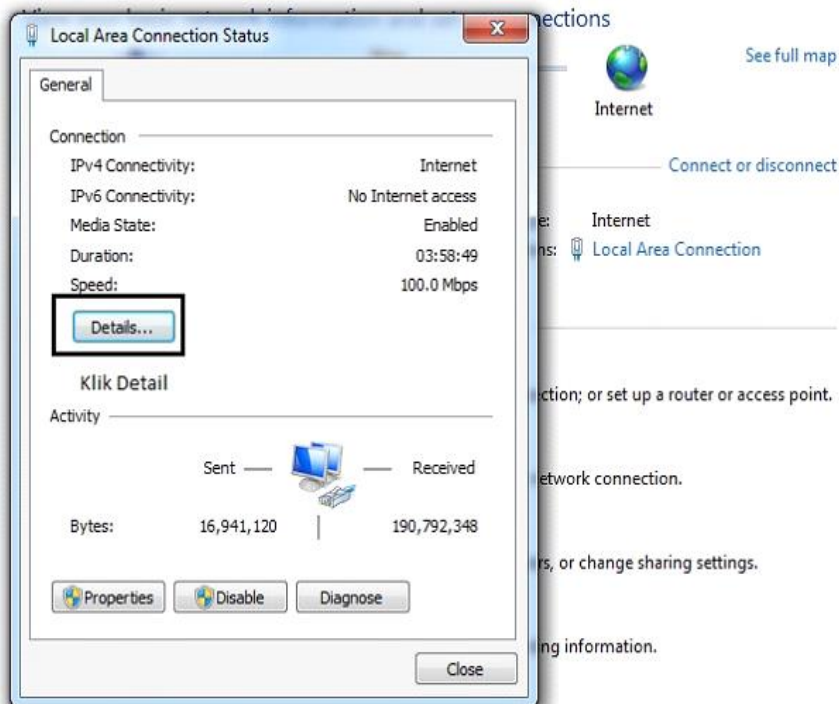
Local Area Connection Status

General

Connection
IPv4 Connectivity: Internet
IPv6 Connectivity: No Internet access
Media State: Enabled
Duration: 03:58:49
Speed: 100.0 Mbps

Details...

Klik Detail

Activity

Sent — — Received

Bytes: 16,941,120 | 190,792,348

Properties Disable Diagnose

Close

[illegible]ections

See full map

Internet

Connect or disconnect

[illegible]e: Internet
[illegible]ns: Local Area Connection

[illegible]ction; or set up a router or access point.

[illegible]etwork connection.

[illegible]rs, or change sharing settings.

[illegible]ng information.